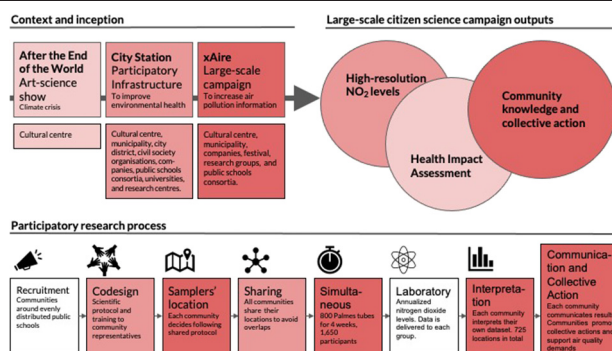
Context and inception

After the End of the World
Art-science show
Climate crisis

City Station
Participatory Infrastructure
To improve environmental health

xAire
Large-scale campaign
To increase air pollution information

Cultural centre

Cultural centre, municipality, city district, civil society organisations, companies, public schools consortia, universities, and research centres.

Cultural centre, municipality, companies, festival, research groups, and public schools consortia.

Large-scale citizen science campaign outputs

High-resolution $NO_2$ levels

Health Impact Assessment

Community knowledge and collective action

Participatory research process

Recruitment
Communities around evenly distributed public schools

Codesign
Scientific protocol and training to community representatives

Samplers' location
Each community decides following shared protocol

Sharing
All communities share their locations to avoid overlaps

Simultaneous
800 Palmes tubes for 4 weeks, 1,650 participants

Laboratory
Annualized nitrogen dioxide levels. Data is delivered to each group.

Interpretation
Each community interprets their own dataset. 725 locations in total

Communication and Collective Action
Each community communicates result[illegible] Communities promo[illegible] collective actions an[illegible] support air quality demands